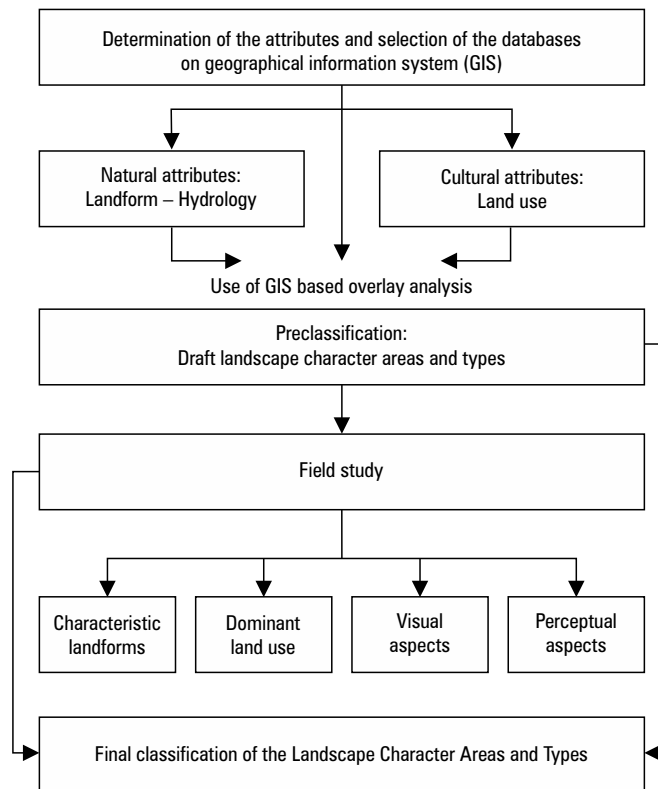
Determination of the attributes and selection of the databases on geographical information system (GIS)

Natural attributes: Landform – Hydrology

Cultural attributes: Land use

Use of GIS based overlay analysis

Preclassification: Draft landscape character areas and types

Field study

Characteristic landforms

Dominant land use

Visual aspects

Perceptual aspects

Final classification of the Landscape Character Areas and Types